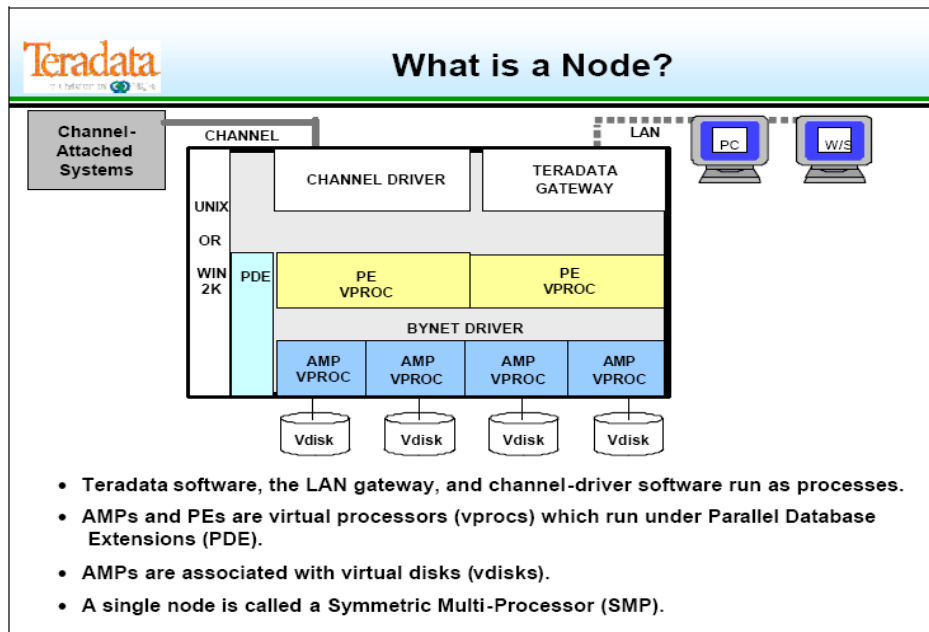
Teradata
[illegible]

What is a Node?

Channel-Attached Systems

CHANNEL

LAN

PC

W/S

CHANNEL DRIVER

TERADATA GATEWAY

UNIX

OR

WIN 2K

PDE

PE VPROC

PE VPROC

BYNET DRIVER

AMP VPROC

AMP VPROC

AMP VPROC

AMP VPROC

Vdisk

Vdisk

Vdisk

Vdisk

• Teradata software, the LAN gateway, and channel-driver software run as processes.

• AMPs and PEs are virtual processors (vprocs) which run under Parallel Database Extensions (PDE).

• AMPs are associated with virtual disks (vdisks).

• A single node is called a Symmetric Multi-Processor (SMP).